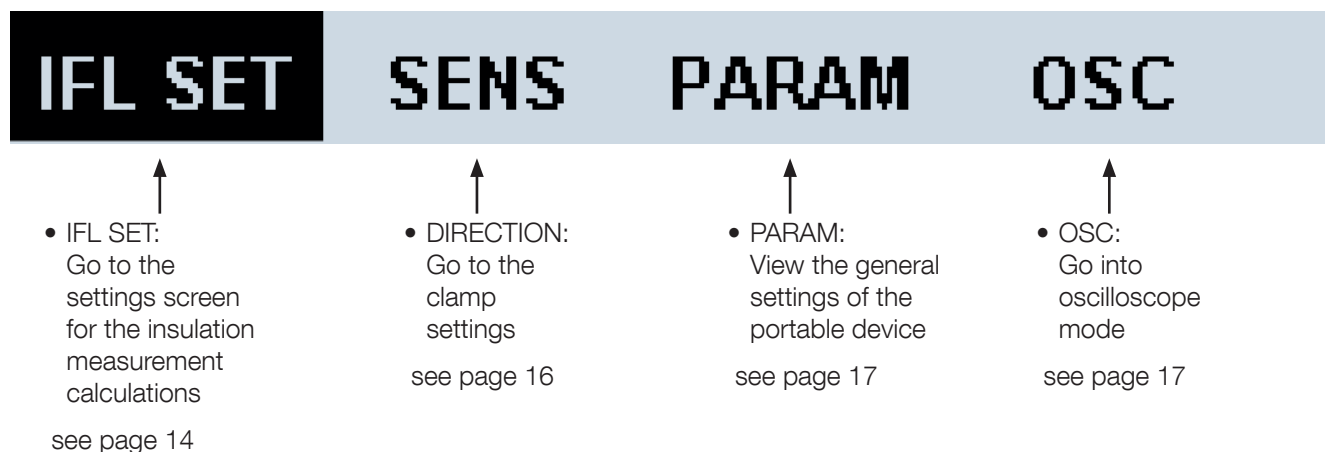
IFL SET SENS PARAM OSC

• IFL SET:
Go to the settings screen for the insulation measurement calculations

see page 14

• DIRECTION:
Go to the clamp settings

see page 16

• PARAM:
View the general settings of the portable device

see page 17

• OSC:
Go into oscilloscope mode

see page 17